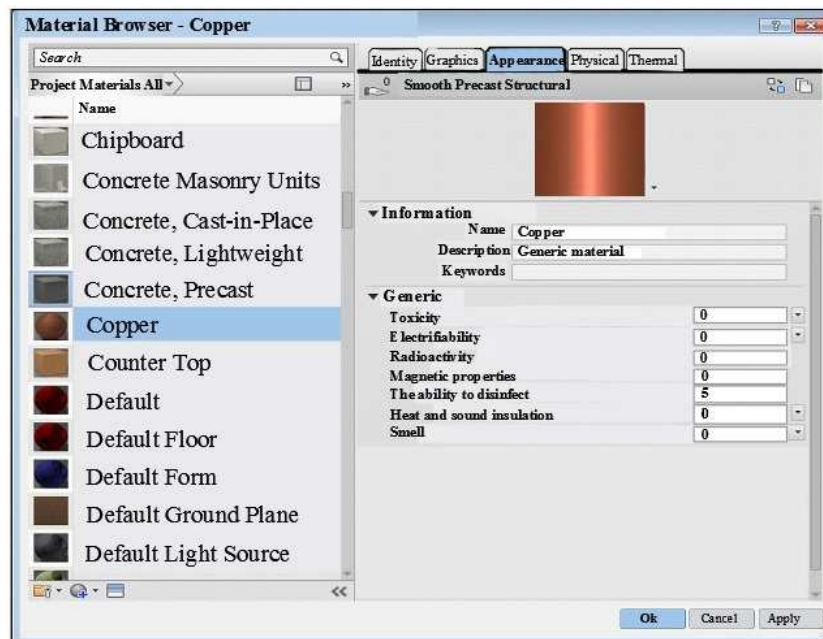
Material Browser - Copper

Search

Project Materials All

Name

Chipboard

Concrete Masonry Units

Concrete, Cast-in-Place

Concrete, Lightweight

Concrete, Precast

Copper

Counter Top

Default

Default Floor

Default Form

Default Ground Plane

Default Light Source

Identity Graphics Appearance Physical Thermal

Smooth Precast Structural

Information

Name Copper

Description Generic material

Keywords

Generic

| | |
|---|---|
| Toxicity | 0 |
| Electrifiability | 0 |
| Radioactivity | 0 |
| Magnetic properties | 0 |
| The ability to disinfect | 5 |
| Heat and sound insulation | 0 |
| Smell | 0 |

Ok Cancel Apply